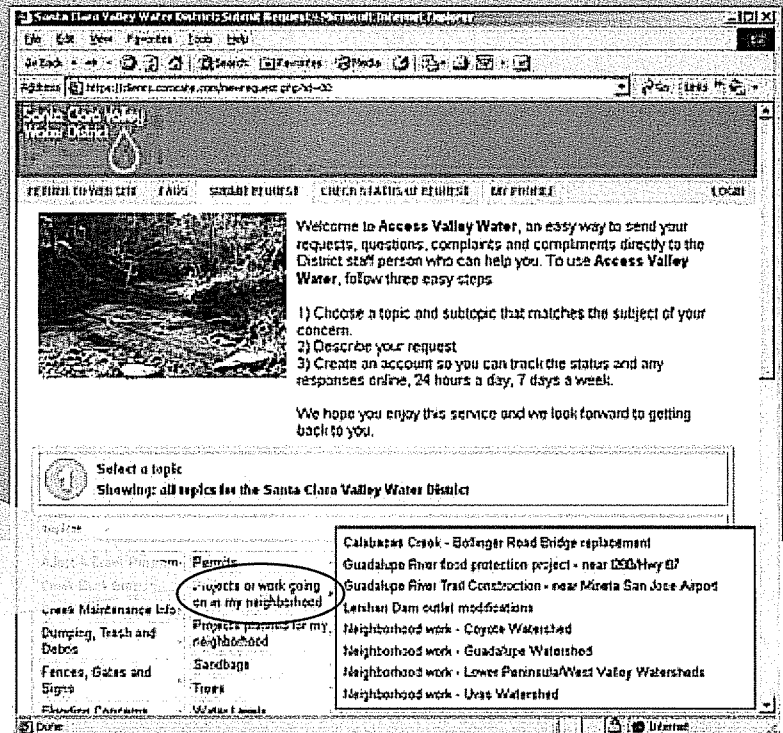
Santa Clara Valley Water District: Submit Request - Microsoft Internet Explorer

File Edit View Favorites Tools Help

Back Search Favorites Media

Address https://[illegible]/newrequest.php?id=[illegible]

Go Links

Santa Clara Valley Water District

RETURN TO WEB SITE FAQS SUBMIT REQUEST CHECK STATUS OF REQUEST MY PROFILE LOGIN

Welcome to Access Valley Water, an easy way to send your requests, questions, complaints and compliments directly to the District staff person who can help you. To use Access Valley Water, follow three easy steps

1) Choose a topic and subtopic that matches the subject of your concern.
2) Describe your request
3) Create an account so you can track the status and any responses online, 24 hours a day, 7 days a week.

We hope you enjoy this service and we look forward to getting back to you.

1 Select a topic
Showing: all topics for the Santa Clara Valley Water District

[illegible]

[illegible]

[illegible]

Creek Maintenance Info

Dumping, Trash and Debris

Fences, Gates and Signs

Flooding Concerns

Permits

Projects or work going on in my neighborhood

Projects planned for my neighborhood

Sandbags

Trees

Water Levels

Calabazas Creek - Bollinger Road Bridge replacement

Guadalupe River flood protection project - near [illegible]/Hwy 87

Guadalupe River Trail Construction - near Mineta San Jose Airport

Lexington Dam outlet modifications

Neighborhood work - Coyote Watershed

Neighborhood work - Guadalupe Watershed

Neighborhood work - Lower Peninsula/West Valley Watersheds

Neighborhood work - Uvas Watershed

Done

Internet